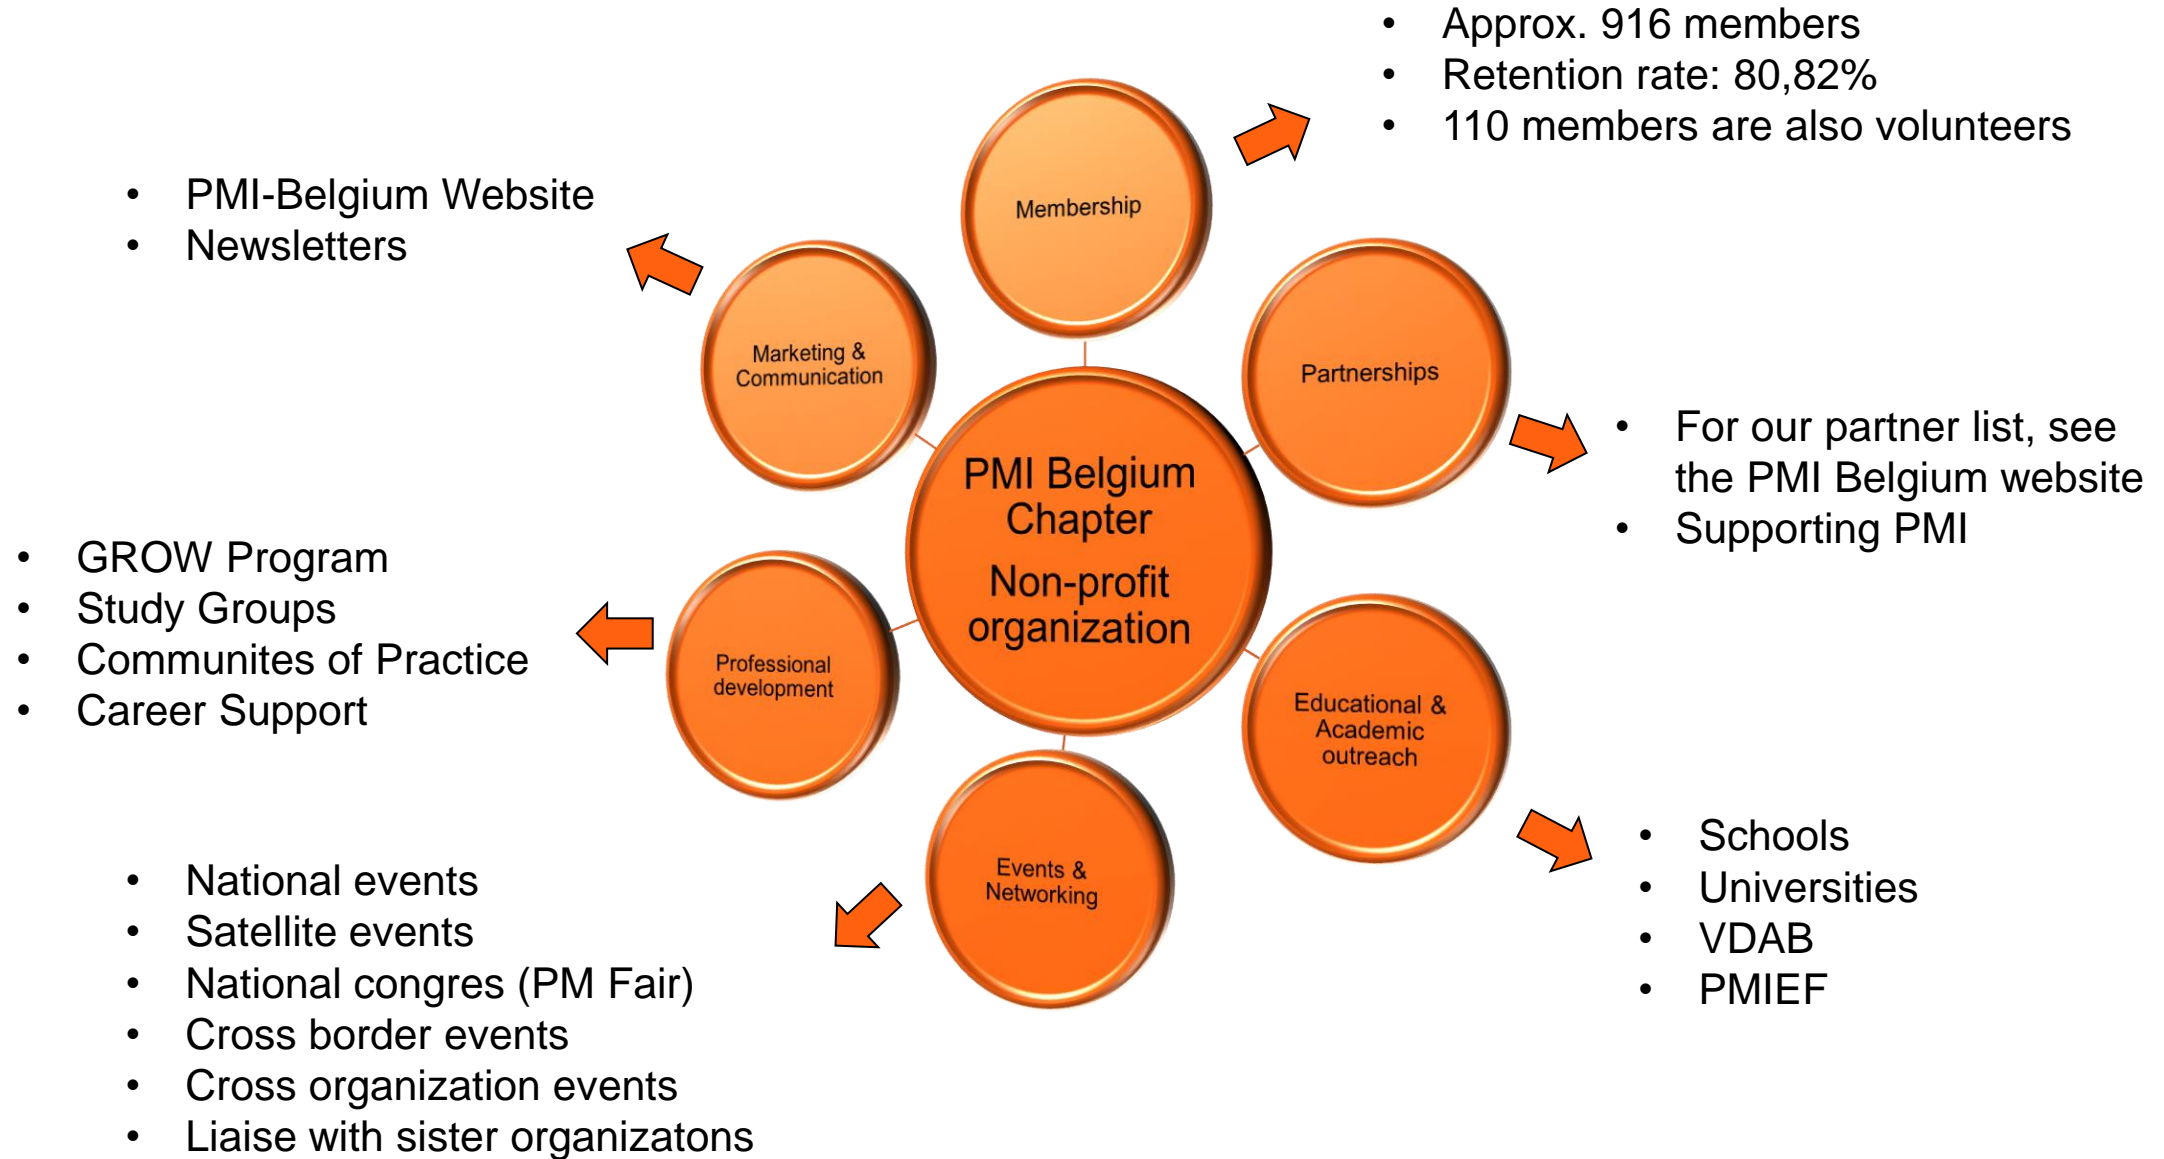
PMI Belgium Chapter

Non-profit organization

Membership

- Approx. 916 members
- Retention rate: 80,82%
- 110 members are also volunteers

Partnerships

- For our partner list, see the PMI Belgium website
- Supporting PMI

Educational & Academic outreach

- Schools
- Universities
- VDAB
- PMIEF

Events & Networking

- National events
- Satellite events
- National congres (PM Fair)
- Cross border events
- Cross organization events
- Liaise with sister organizatons

Professional development

- GROW Program
- Study Groups
- Communites of Practice
- Career Support

Marketing & Communication

- PMI-Belgium Website
- Newsletters